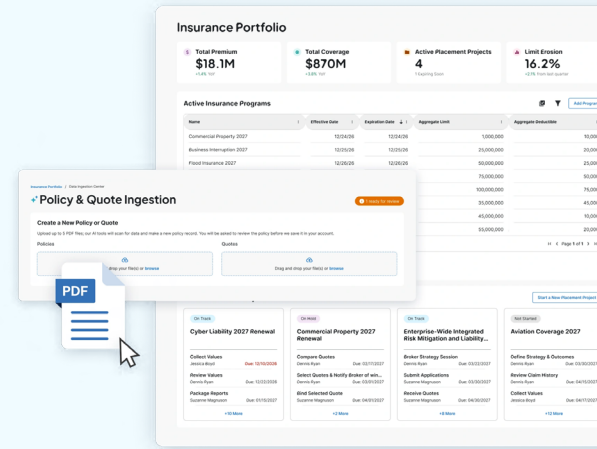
Insurance Portfolio

Total Premium
$18.1M
+1.4% YoY

Total Coverage
$870M
+3.0% YoY

Active Placement Projects
4
1 expiring Soon

Limit Erosion
16.2%
+2.1% from last quarter

Active Insurance Programs

Add Program

| Name | Effective Date | Expiration Date | Aggregate Limit | Aggregate Deductible |
|---|---|---|---|---|
| Commercial Property 2027 | 12/24/26 | 12/24/26 | 1,000,000 | 10,000 |
| Business Interruption 2027 | 12/25/26 | 12/25/26 | 25,000,000 | 20,000 |
| Flood Insurance 2027 | 12/26/26 | 12/26/26 | 50,000,000 | 50,000 |
| | | | 75,000,000 | 15,000 |
| | | | 100,000,000 | 75,000 |
| | | | 35,000,000 | 20,000 |
| | | | 45,000,000 | 18,000 |
| | | | 55,000,000 | 45,000 |

Page 1 of 1

Insurance Portfolio / Data Ingestion Center

Policy & Quote Ingestion

1 ready for review

Create a New Policy or Quote

Upload up to 5 PDF files, our AI tools will scan for data and make a new policy record. You will be asked to review the policy before we save it in your account.

Policies
drop your file(s) or browse

Quotes
Drag and drop your file(s) or browse

PDF

Start a New Placement Project

On Track
Cyber Liability 2027 Renewal
Collect Values
Jessica Boyd Due: 12/10/2026
Review Values
Dennis Ryan Due: 12/28/2026
Package Reports
Dennis Ryan Due: 01/15/2027
+10 More

On Hold
Commercial Property 2027 Renewal
Compare Quotes
Dennis Ryan Due: 02/17/2027
Select Quotes & Notify Broker of win...
Dennis Ryan Due: 03/01/2027
Bind Selected Quote
Suzanne Magnuson Due: 04/01/2027
+2 More

On Track
Enterprise-Wide Integrated Risk Mitigation and Liability...
Broker Strategy Session
Dennis Ryan Due: 03/22/2027
Submit Applications
Suzanne Magnuson Due: 03/22/2027
Receive Quotes
Suzanne Magnuson Due: 04/02/2027
+8 More

Not Started
Aviation Coverage 2027
Define Strategy & Outcomes
Dennis Ryan Due: 03/20/2027
Review Claim History
Dennis Ryan Due: 03/20/2027
Collect Values
Jessica Boyd Due: 03/26/2027
+12 More